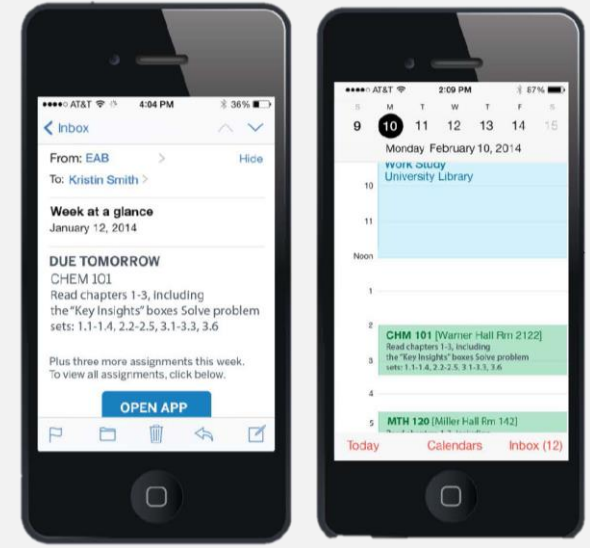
●●●●○ AT&T 4:04 PM 36%

< Inbox

From: EAB > Hide

To: Kristin Smith >

Week at a glance
January 12, 2014

DUE TOMORROW
CHEM 101
Read chapters 1-3, including the "Key Insights" boxes Solve problem sets: 1.1-1.4, 2.2-2.5, 3.1-3.3, 3.6

Plus three more assignments this week. To view all assignments, click below.

OPEN APP

●●●●○ AT&T 2:09 PM 87%

| S | M | T | W | T | F | S |
|---|---|---|---|---|---|---|
| 9 | 10 | 11 | 12 | 13 | 14 | 15 |

Monday February 10, 2014

Work Study
University Library

10

11

Noon

1

2

CHM 101 [Warner Hall Rm 2122]
Read chapters 1-3, including the "Key Insights" boxes Solve problem sets: 1.1-1.4, 2.2-2.5, 3.1-3.3, 3.6

3

4

5 MTH 120 [Miller Hall Rm 142]

Today Calendars Inbox (12)